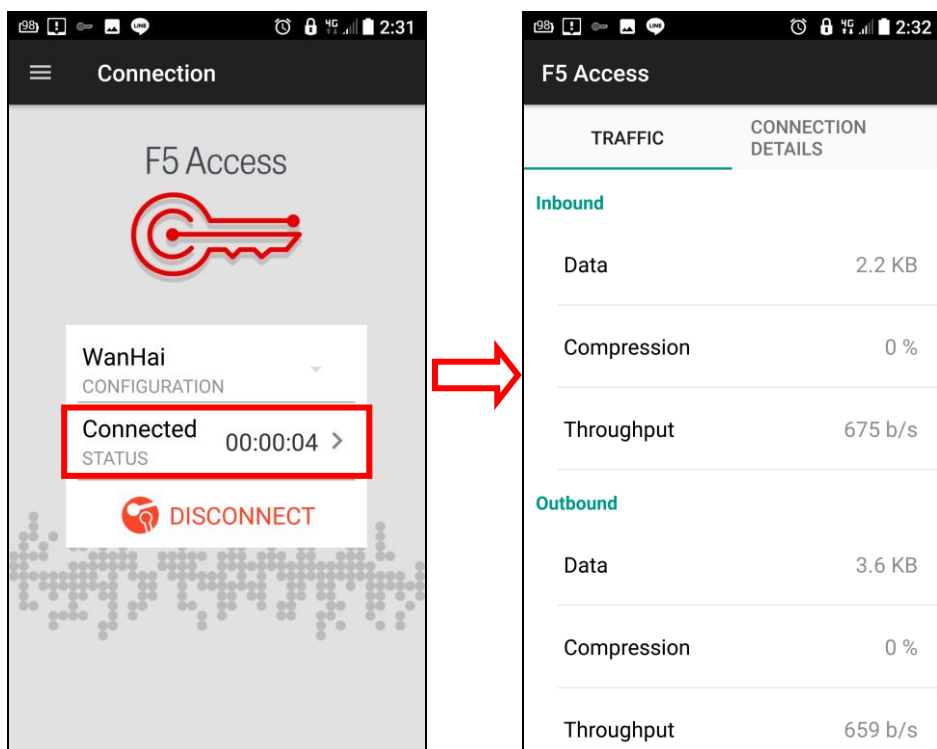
198 LINE 4G 2:31

Connection

F5 Access

WanHai
CONFIGURATION

Connected
STATUS
00:00:04 >

DISCONNECT

198 LINE 4G 2:32

F5 Access

TRAFFIC

CONNECTION DETAILS

Inbound

Data 2.2 KB

Compression 0 %

Throughput 675 b/s

Outbound

Data 3.6 KB

Compression 0 %

Throughput 659 b/s